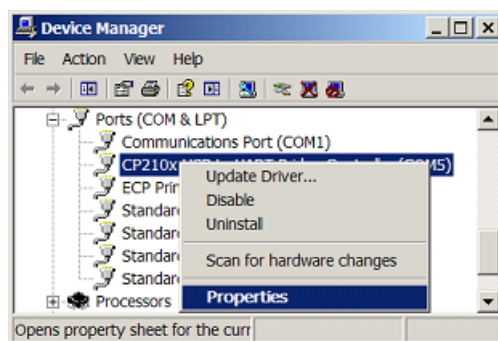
Device Manager

File Action View Help

Ports (COM & LPT)
Communications Port (COM1)
CP210x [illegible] (COM5)
ECP Prin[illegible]
Standar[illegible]
Standar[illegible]
Standar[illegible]
Standar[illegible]
Processors

Update Driver...
Disable
Uninstall
Scan for hardware changes
Properties

Opens property sheet for the curr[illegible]